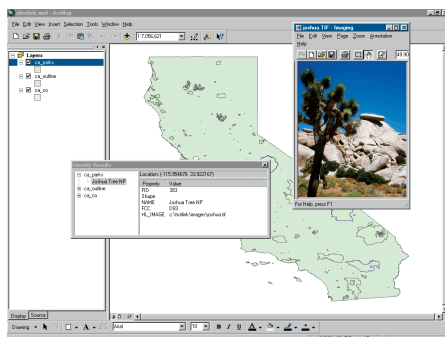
ptlink.mxd - ArcMap

File Edit View Insert Selection Tools Window Help

1:7,056,621

Layers
ca_parks
ca_outline
ca_co

joshua.TIF - Imaging

File Edit View Page Zoom Annotation Help

For Help, press F1

Identify Results

ca_parks
Joshua Tree NP
ca_outline
ca_co

Location: (-115.954676 33.922167)

| Property | Value |
|---|---|
| FID | 303 |
| Shape | |
| NAME | Joshua Tree NP |
| FCC | D83 |
| HL_IMAGE | c:\hotlink\image\joshua.tif |

Display Source

Drawing

Arial

10

B I U